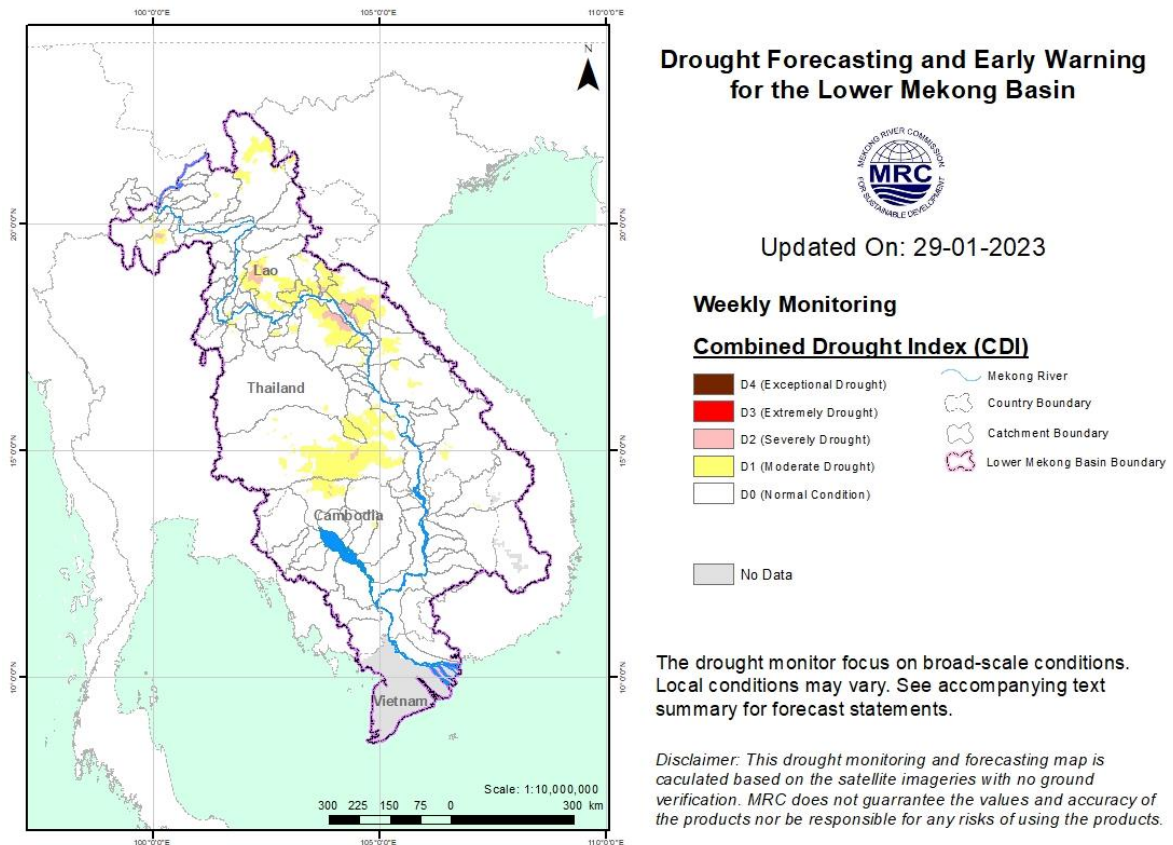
100°0'0"E 105°0'0"E 110°0'0"E

N

20°0'0"N 20°0'0"N

Lao

Thailand

15°0'0"N 15°0'0"N

Cambodia

10°0'0"N 10°0'0"N

Vietnam

Scale: 1:10,000,000

300 225 150 75 0 300 km

100°0'0"E 105°0'0"E 110°0'0"E

Drought Forecasting and Early Warning for the Lower Mekong Basin

MEKONG RIVER COMMISSION
MRC
FOR SUSTAINABLE DEVELOPMENT

Updated On: 29-01-2023

Weekly Monitoring

Combined Drought Index (CDI)

D4 (Exceptional Drought)
D3 (Extremely Drought)
D2 (Severely Drought)
D1 (Moderate Drought)
D0 (Normal Condition)

Mekong River
Country Boundary
Catchment Boundary
Lower Mekong Basin Boundary

No Data

The drought monitor focus on broad-scale conditions. Local conditions may vary. See accompanying text summary for forecast statements.

Disclaimer: This drought monitoring and forecasting map is caculated based on the satellite imageries with no ground verification. MRC does not guarrantee the values and accuracy of the products nor be responsible for any risks of using the products.